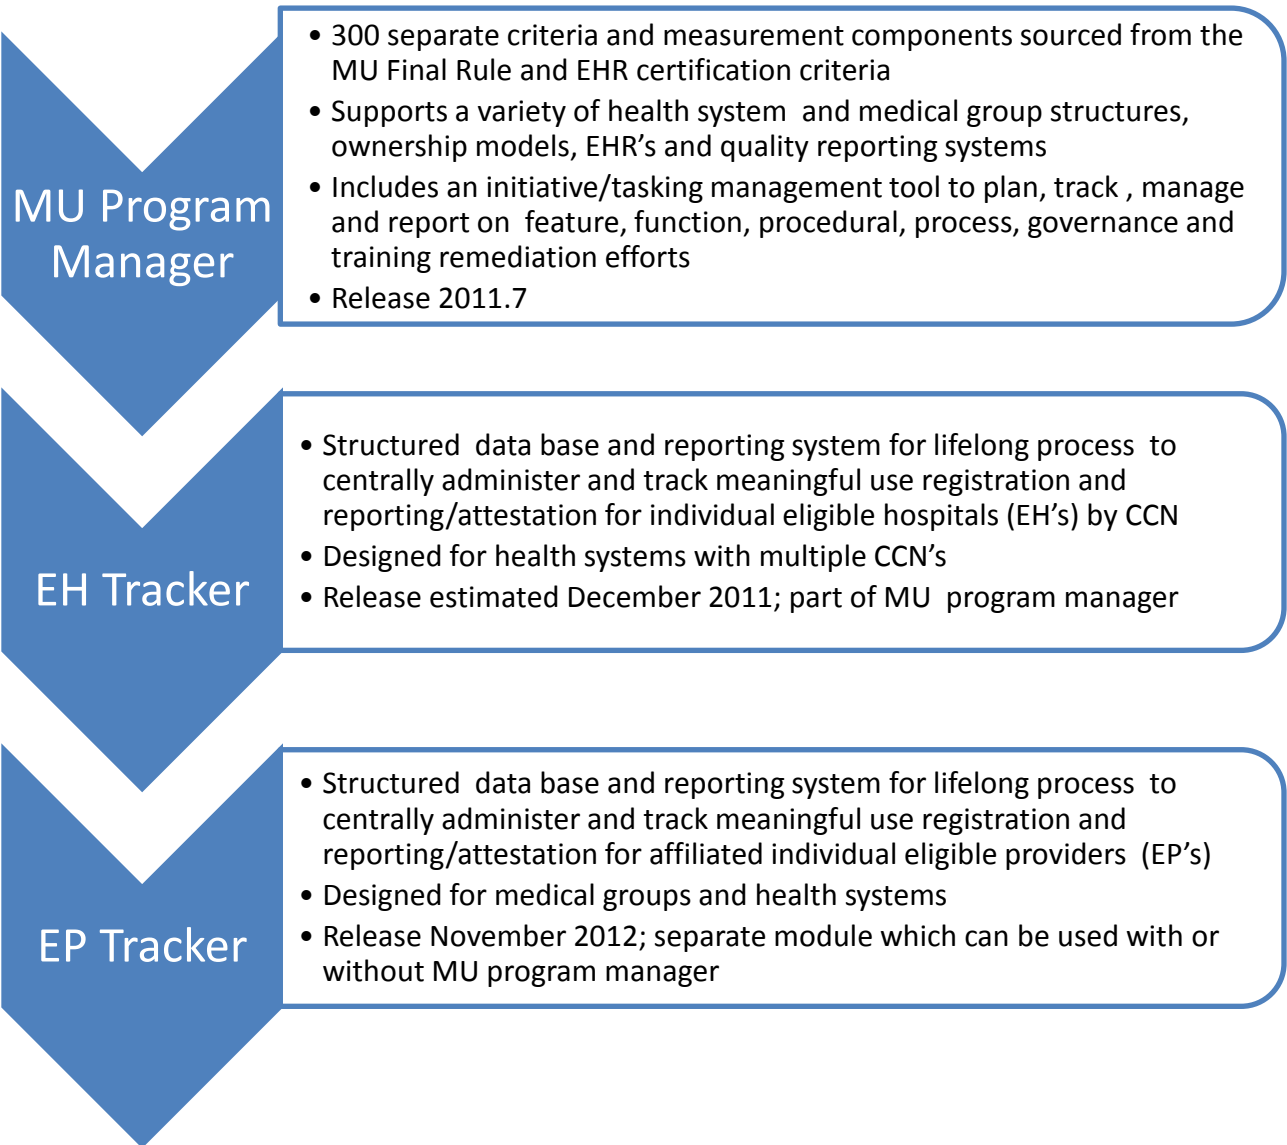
MU Program Manager

• 300 separate criteria and measurement components sourced from the MU Final Rule and EHR certification criteria
• Supports a variety of health system and medical group structures, ownership models, EHR’s and quality reporting systems
• Includes an initiative/tasking management tool to plan, track , manage and report on feature, function, procedural, process, governance and training remediation efforts
• Release 2011.7

EH Tracker

• Structured data base and reporting system for lifelong process to centrally administer and track meaningful use registration and reporting/attestation for individual eligible hospitals (EH’s) by CCN
• Designed for health systems with multiple CCN’s
• Release estimated December 2011; part of MU program manager

EP Tracker

• Structured data base and reporting system for lifelong process to centrally administer and track meaningful use registration and reporting/attestation for affiliated individual eligible providers (EP’s)
• Designed for medical groups and health systems
• Release November 2012; separate module which can be used with or without MU program manager